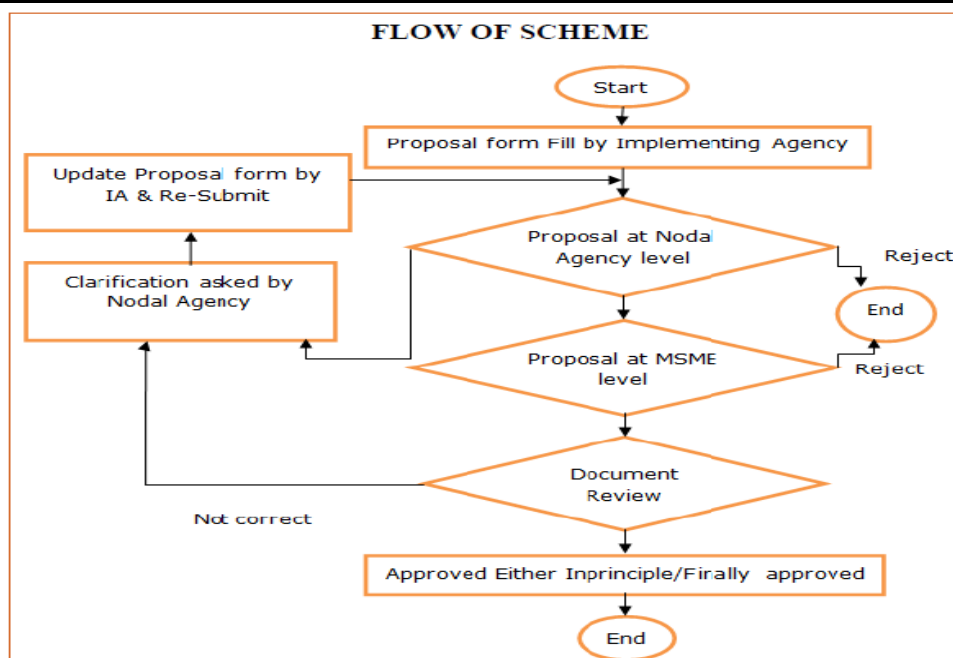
FLOW OF SCHEME

Start

Proposal form Fill by Implementing Agency

Update Proposal form by IA & Re-Submit

Proposal at Nodal Agency level

Reject

Clarification asked by Nodal Agency

End

Proposal at MSME level

Reject

Document Review

Not correct

Approved Either Inprinciple/Finally approved

End